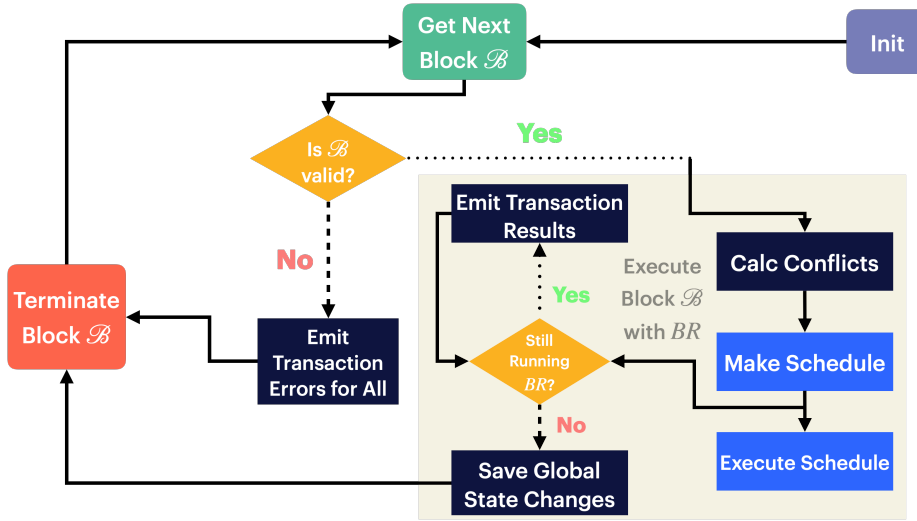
Get Next Block $\mathscr{B}$

Init

Is $\mathscr{B}$ valid?

Yes

No

Emit Transaction Results

Execute Block $\mathscr{B}$ with $BR$

Calc Conflicts

Terminate Block $\mathscr{B}$

Yes

Emit Transaction Errors for All

Still Running $BR$?

Make Schedule

No

Execute Schedule

Save Global State Changes